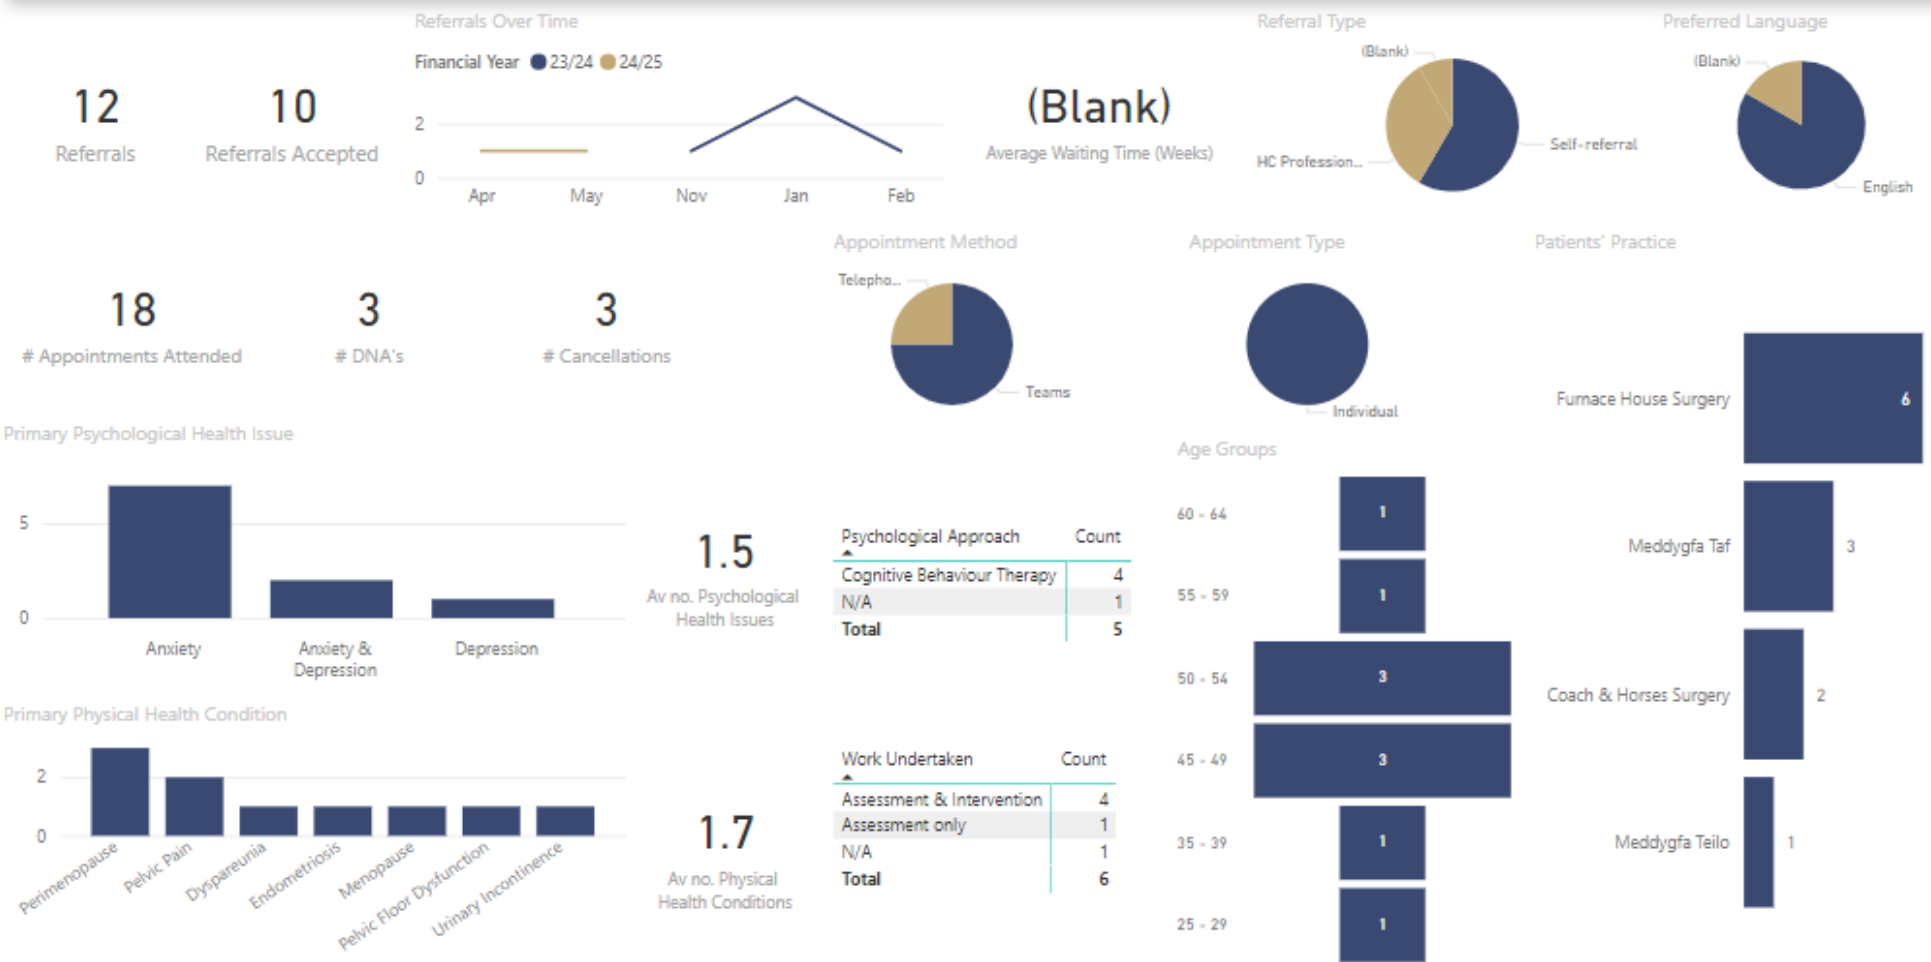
12
Referrals

10
Referrals Accepted

Referrals Over Time
Financial Year 23/24 24/25
2
0
Apr May Nov Jan Feb

(Blank)
Average Waiting Time (Weeks)

Referral Type
(Blank)
HC Profession...
Self-referral

Preferred Language
(Blank)
English

18
# Appointments Attended

3
# DNA's

3
# Cancellations

Appointment Method
Telepho...
Teams

Appointment Type
Individual

Patients' Practice
Furnace House Surgery 6
Meddygfa Taf 3
Coach & Horses Surgery 2
Meddygfa Teilo 1

Primary Psychological Health Issue
5
0
Anxiety
Anxiety & Depression
Depression

1.5
Av no. Psychological Health Issues

| Psychological Approach | Count |
|---|---|
| Cognitive Behaviour Therapy | 4 |
| N/A | 1 |
| Total | 5 |

Age Groups
60 - 64 1
55 - 59 1
50 - 54 3
45 - 49 3
35 - 39 1
25 - 29 1

Primary Physical Health Condition
2
0
Perimenopause
Pelvic Pain
Dyspareunia
Endometriosis
Menopause
Pelvic Floor Dysfunction
Urinary Incontinence

1.7
Av no. Physical Health Conditions

| Work Undertaken | Count |
|---|---|
| Assessment & Intervention | 4 |
| Assessment only | 1 |
| N/A | 1 |
| Total | 6 |